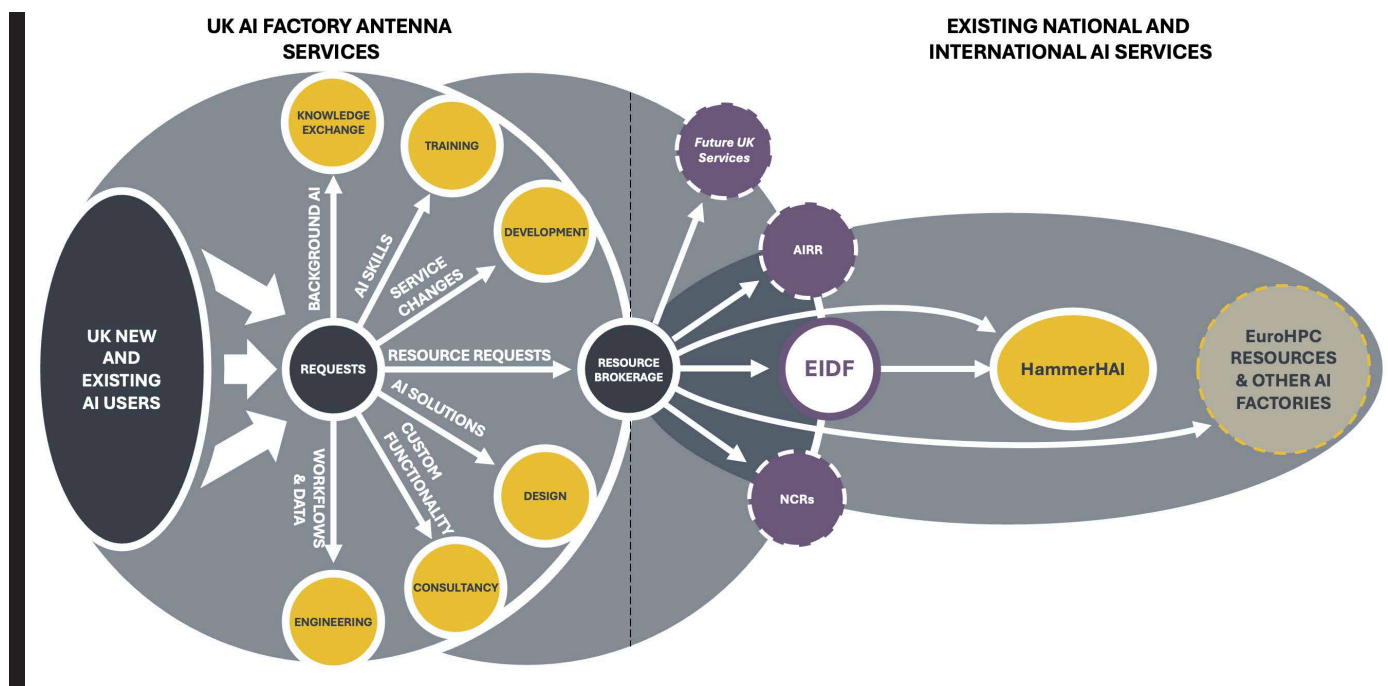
UK AI FACTORY ANTENNA SERVICES

EXISTING NATIONAL AND INTERNATIONAL AI SERVICES

UK NEW AND EXISTING AI USERS

REQUESTS

KNOWLEDGE EXCHANGE

TRAINING

DEVELOPMENT

DESIGN

CONSULTANCY

ENGINEERING

BACKGROUND AI

AI SKILLS

SERVICE CHANGES

RESOURCE REQUESTS

AI SOLUTIONS

CUSTOM FUNCTIONALITY

WORKFLOWS & DATA

RESOURCE BROKERAGE

Future UK Services

AIRR

EIDF

NCRs

HammerHAI

EuroHPC RESOURCES & OTHER AI FACTORIES